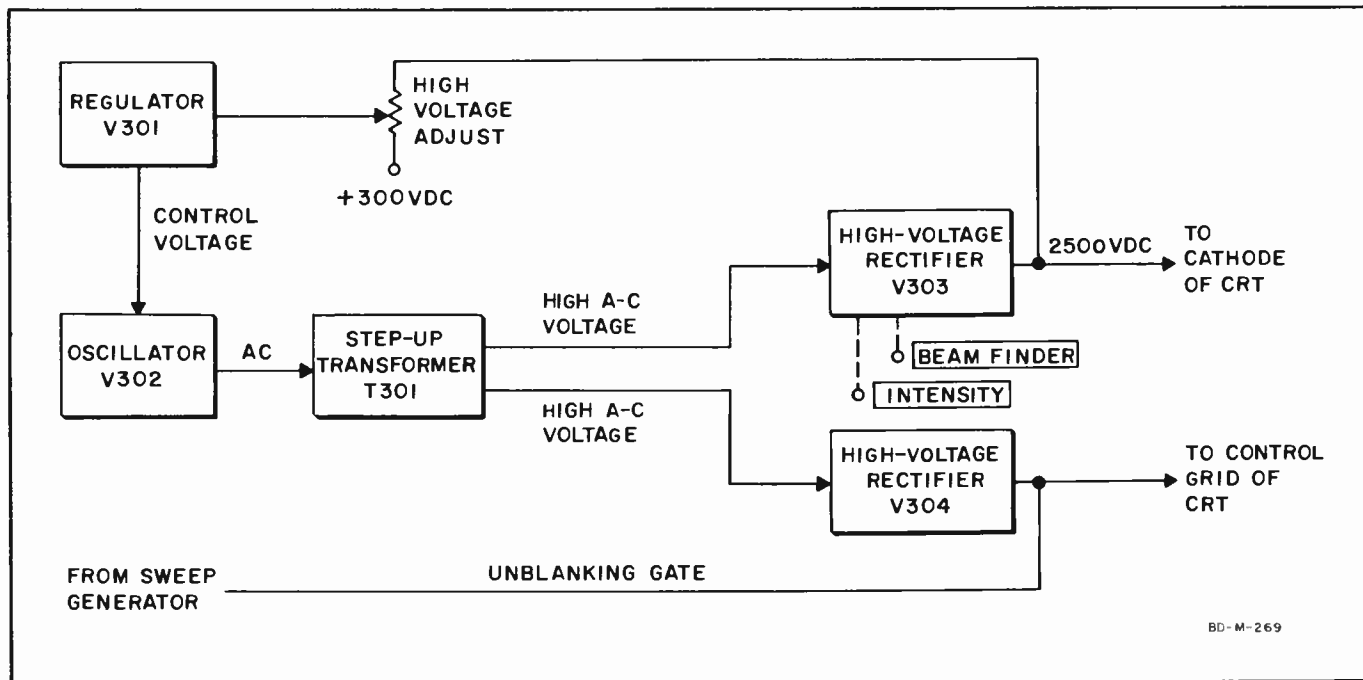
REGULATOR V301

HIGH VOLTAGE ADJUST

+300VDC

CONTROL VOLTAGE

HIGH-VOLTAGE RECTIFIER V303

2500VDC

TO CATHODE OF CRT

HIGH A-C VOLTAGE

BEAM FINDER

OSCILLATOR V302

AC

STEP-UP TRANSFORMER T301

INTENSITY

HIGH A-C VOLTAGE

HIGH-VOLTAGE RECTIFIER V304

TO CONTROL GRID OF CRT

FROM SWEEP GENERATOR

UNBLANKING GATE

BD-M-269